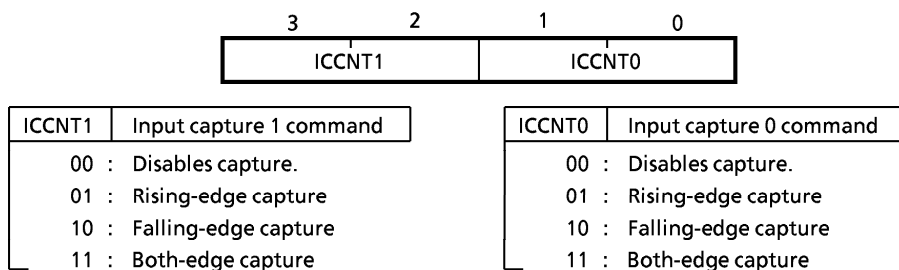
3 2 1 0

| ICCNT1 | ICCNT0 |
|---|---|

| ICCNT1 | Input capture 1 command |
|---|---|
| 00 : | Disables capture. |
| 01 : | Rising-edge capture |
| 10 : | Falling-edge capture |
| 11 : | Both-edge capture |

| ICCNT0 | Input capture 0 command |
|---|---|
| 00 : | Disables capture. |
| 01 : | Rising-edge capture |
| 10 : | Falling-edge capture |
| 11 : | Both-edge capture |